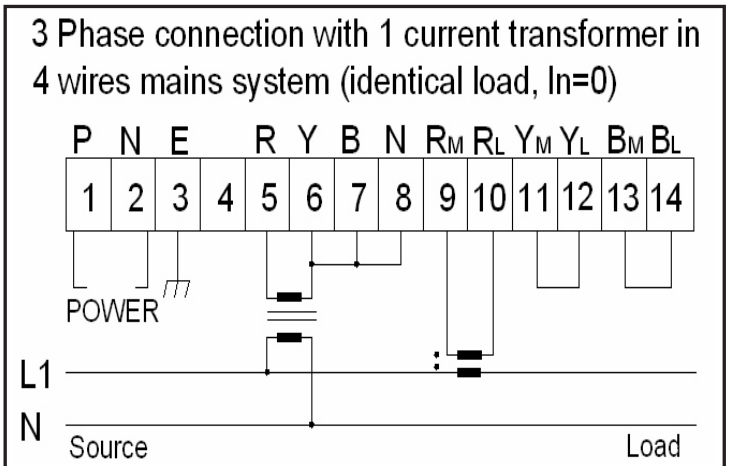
3 Phase connection with 1 current transformer in 4 wires mains system (identical load, In=0)

| P | N | E | | R | Y | B | N | $R_M$ | $R_L$ | $Y_M$ | $Y_L$ | $B_M$ | $B_L$ |
|---|---|---|---|---|---|---|---|---|---|---|---|---|---|
| 1 | 2 | 3 | 4 | 5 | 6 | 7 | 8 | 9 | 10 | 11 | 12 | 13 | 14 |

POWER

L1

N

Source

Load